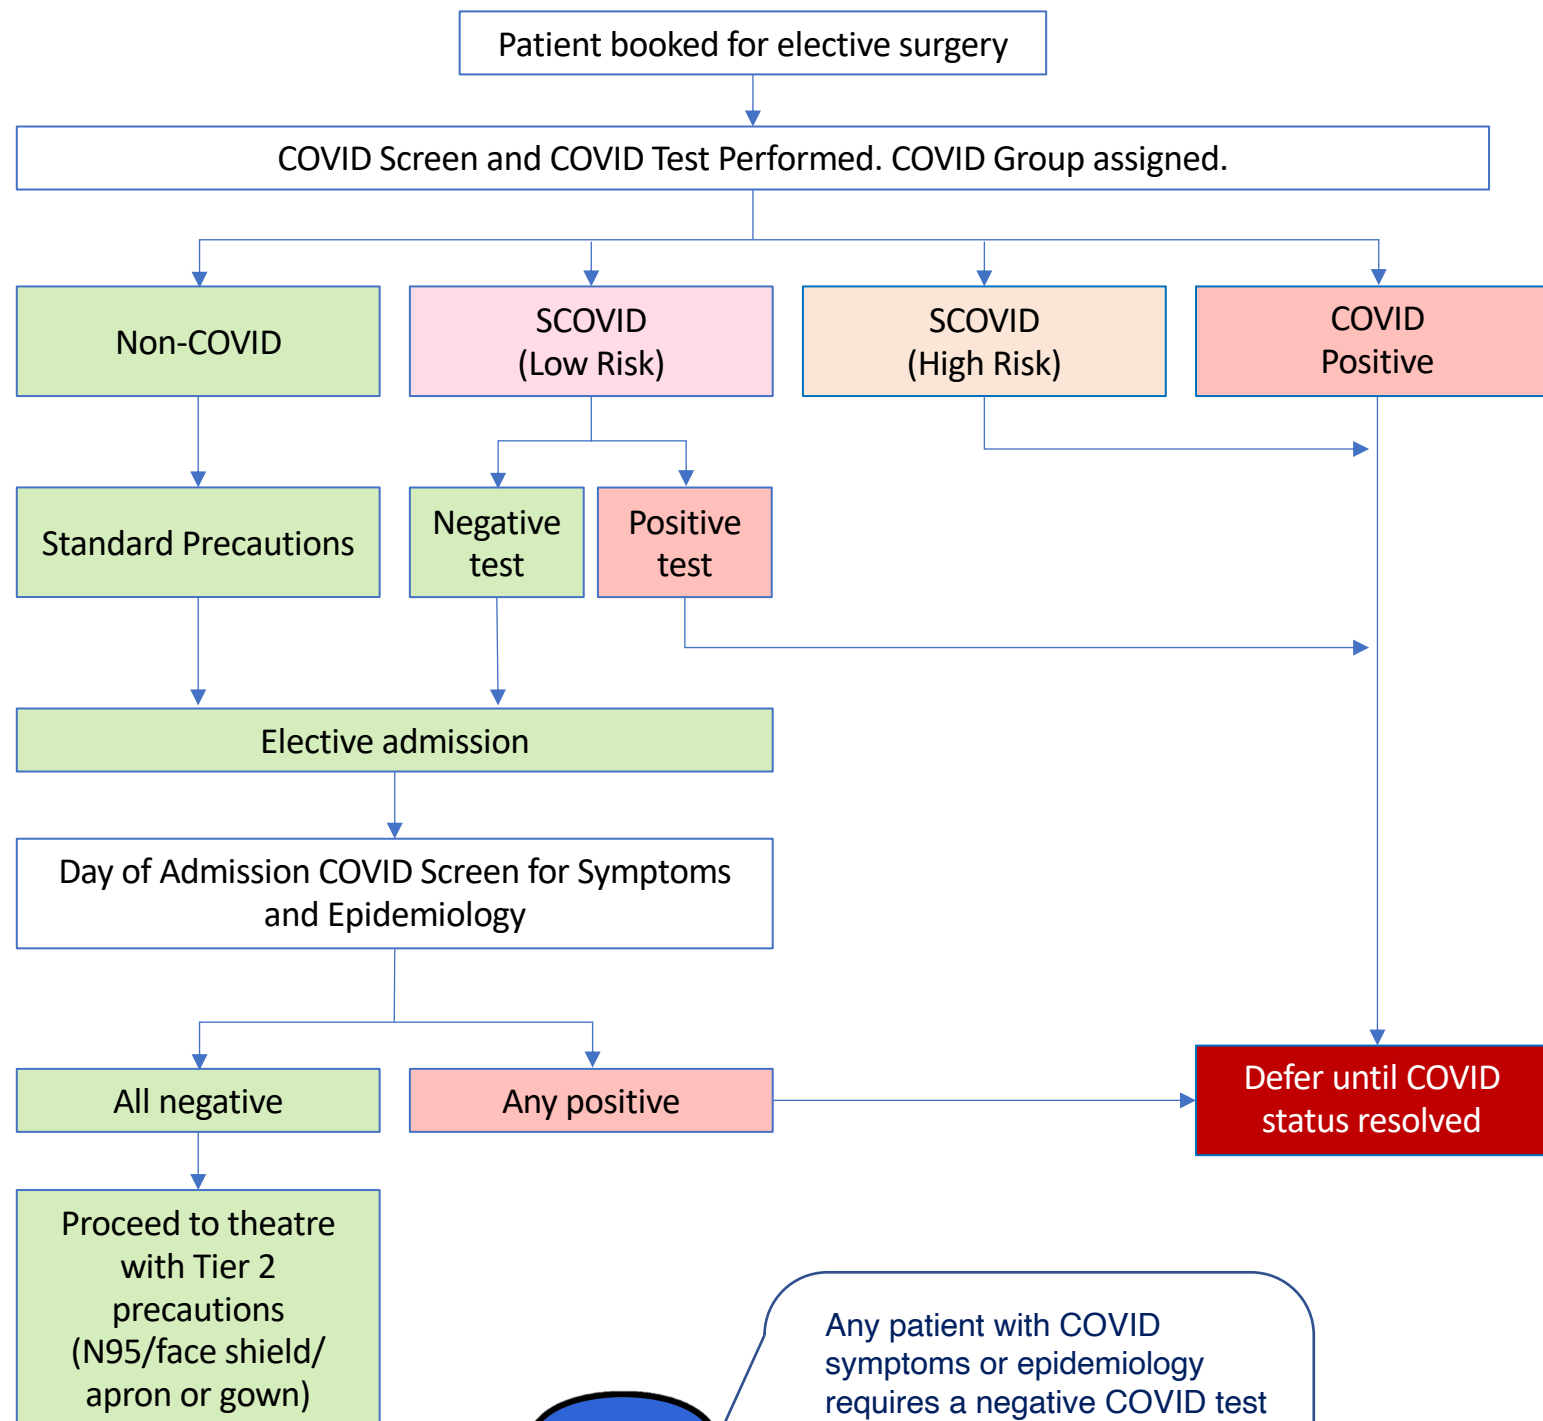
Patient booked for elective surgery

COVID Screen and COVID Test Performed. COVID Group assigned.

Non-COVID

SCOVID (Low Risk)

SCOVID (High Risk)

COVID Positive

Standard Precautions

Negative test

Positive test

Elective admission

Day of Admission COVID Screen for Symptoms and Epidemiology

All negative

Any positive

Defer until COVID status resolved

Proceed to theatre with Tier 2 precautions (N95/face shield/ apron or gown)

Any patient with COVID symptoms or epidemiology requires a negative COVID test